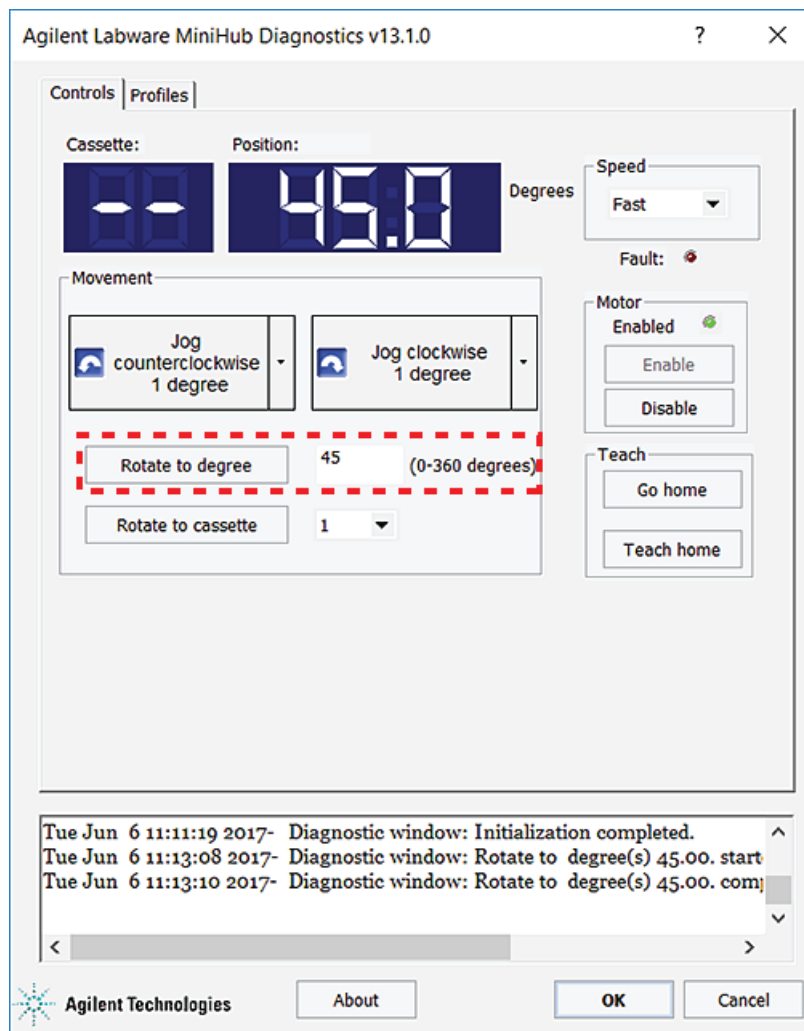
Agilent Labware MiniHub Diagnostics v13.1.0

?

Controls | Profiles

Cassette:

--

Position:

45.0

Degrees

Speed

Fast

Fault:

Movement

Jog counterclockwise 1 degree

Jog clockwise 1 degree

Rotate to degree

45

(0-360 degrees)

Rotate to cassette

1

Motor

Enabled

Enable

Disable

Teach

Go home

Teach home

Tue Jun 6 11:11:19 2017- Diagnostic window: Initialization completed.
Tue Jun 6 11:13:08 2017- Diagnostic window: Rotate to degree(s) 45.00. start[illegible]
Tue Jun 6 11:13:10 2017- Diagnostic window: Rotate to degree(s) 45.00. com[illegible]

Agilent Technologies

About

OK

Cancel